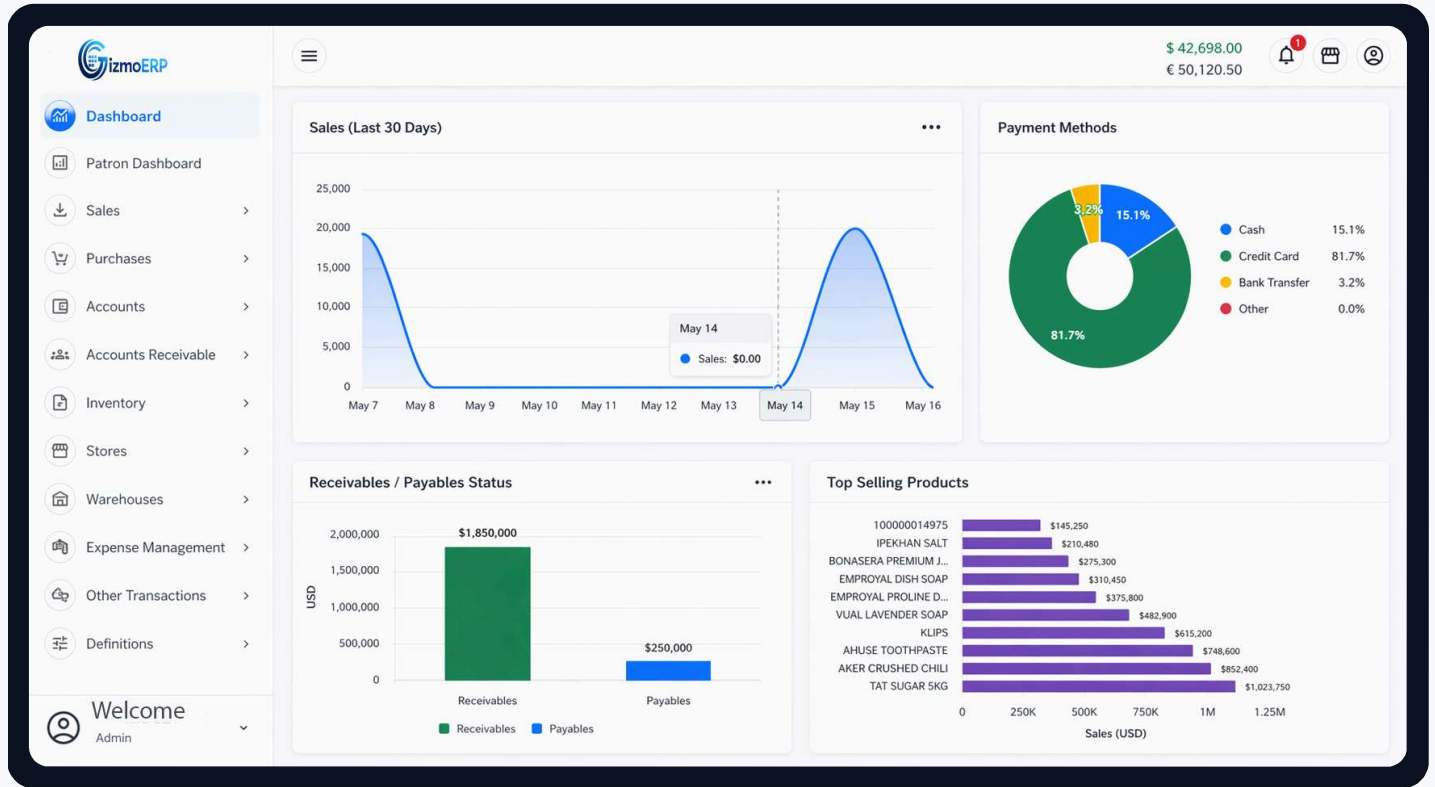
GizmoERP

Dashboard
Patron Dashboard
Sales
Purchases
Accounts
Accounts Receivable
Inventory
Stores
Warehouses
Expense Management
Other Transactions
Definitions

Welcome
Admin

$ 42,698.00
€ 50,120.50
1

Sales (Last 30 Days)

25,000
20,000
15,000
10,000
5,000
0
May 7 May 8 May 9 May 10 May 11 May 12 May 13 May 14 May 15 May 16

May 14
Sales: $0.00

Payment Methods

3.2%
15.1%
81.7%

| | |
|---|---|
| Cash | 15.1% |
| Credit Card | 81.7% |
| Bank Transfer | 3.2% |
| Other | 0.0% |

Receivables / Payables Status

USD
2,000,000
1,500,000
1,000,000
500,000
0
$1,850,000
$250,000
Receivables
Payables
Receivables Payables

Top Selling Products

| Product | Sales |
|---|---|
| 100000014975 | $145,250 |
| IPEKHAN SALT | $210,480 |
| BONASERA PREMIUM J... | $275,300 |
| EMPROYAL DISH SOAP | $310,450 |
| EMPROYAL PROLINE D... | $375,800 |
| VUAL LAVENDER SOAP | $482,900 |
| KLIPS | $615,200 |
| AHUSE TOOTHPASTE | $748,600 |
| AKER CRUSHED CHILI | $852,400 |
| TAT SUGAR 5KG | $1,023,750 |

0 250K 500K 750K 1M 1.25M
Sales (USD)